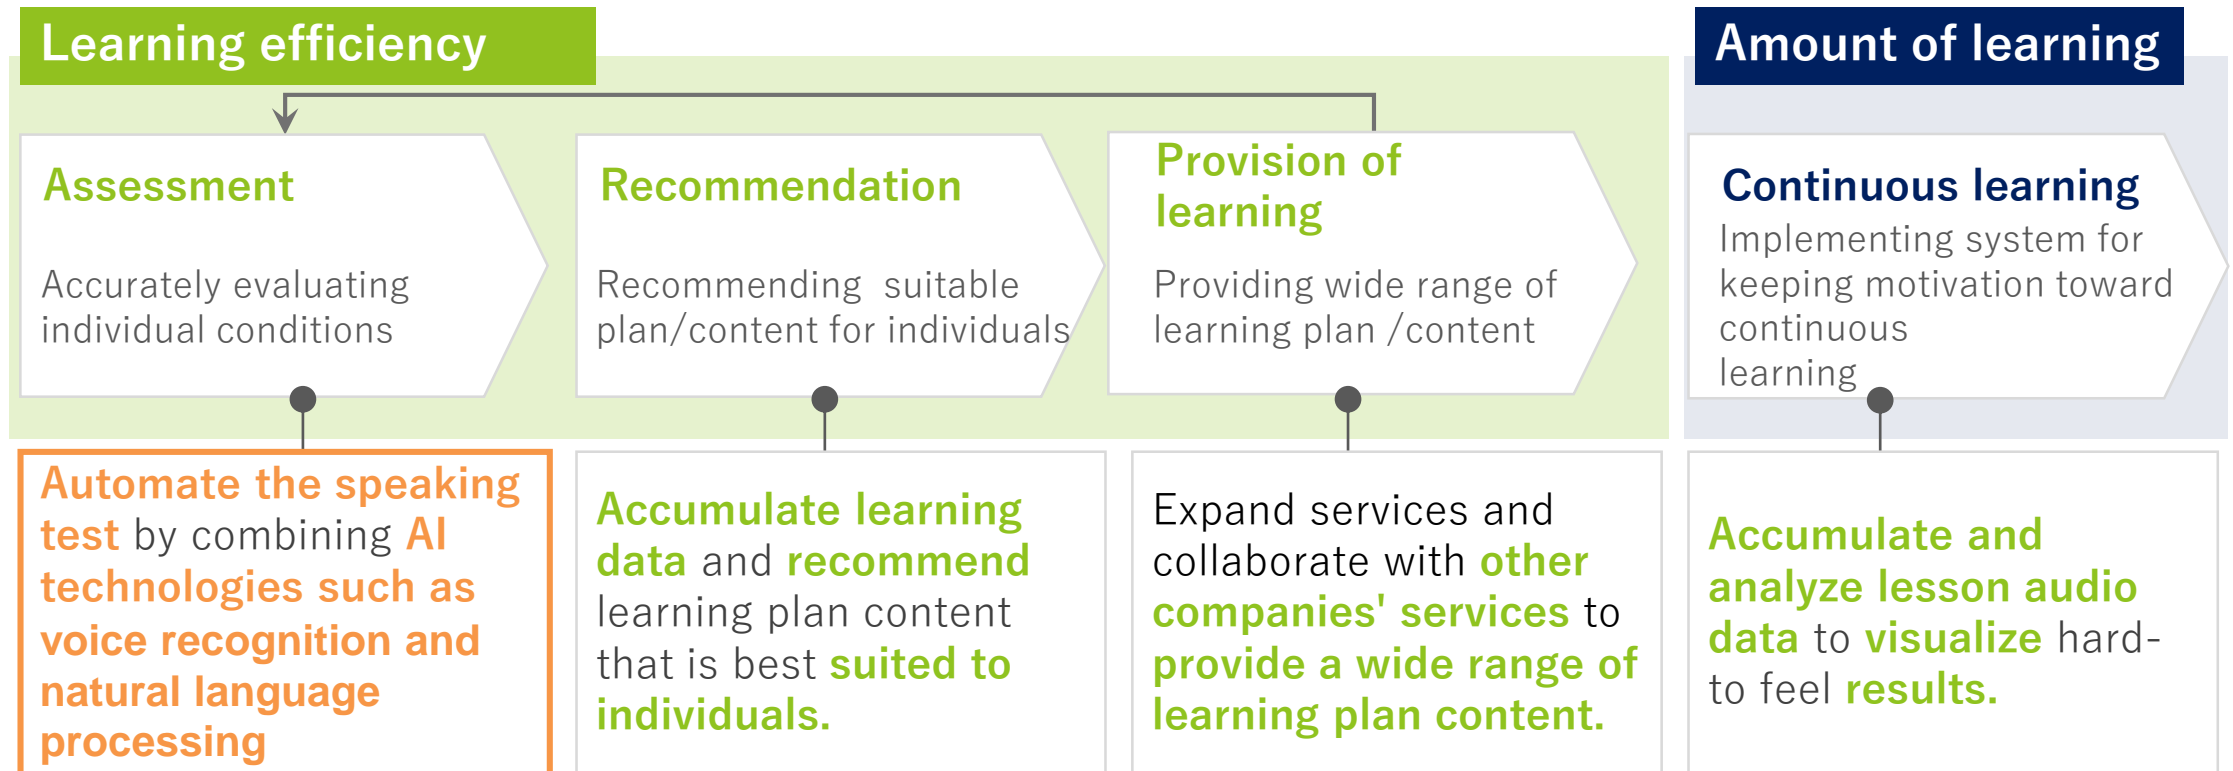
Learning efficiency

Amount of learning

Assessment

Accurately evaluating individual conditions

Recommendation

Recommending suitable plan/content for individuals

Provision of learning

Providing wide range of learning plan /content

Continuous learning

Implementing system for keeping motivation toward continuous learning

Automate the speaking test by combining AI technologies such as voice recognition and natural language processing

Accumulate learning data and recommend learning plan content that is best suited to individuals.

Expand services and collaborate with other companies' services to provide a wide range of learning plan content.

Accumulate and analyze lesson audio data to visualize hard-to feel results.